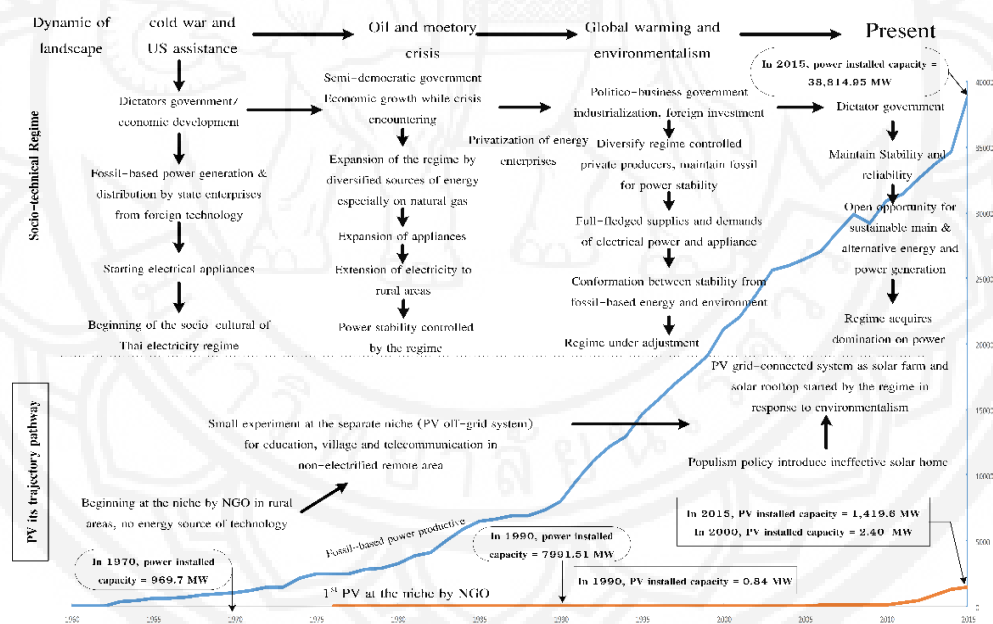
Dynamic of landscape

cold war and US assistance

Oil and moetory crisis

Global warming and environmentalism

Present

In 2015, power installed capacity = 38,814.95 MW

Socio-technical Regime

Dictators government/ economic development

Fossil-based power generation & distribution by state enterprises from foreign technology

Starting electrical appliances

Beginning of the socio-cultural of Thai electricity regime

Semi-democratic government Economic growth while crisis encountering

Expansion of the regime by diversified sources of energy especially on natural gas

Expansion of appliances

Extension of electricity to rural areas

Power stability controlled by the regime

Privatization of energy enterprises

Politico-business government industrialization, foreign investment

Diversify regime controlled private producers, maintain fossil for power stability

Full-fledged supplies and demands of electrical power and appliance

Conformation between stability from fossil-based energy and environment

Regime under adjustment

Dictator government

Maintain Stability and reliability

Open opportunity for sustainable main & alternative energy and power generation

Regime acquires domination on power

PV its trajectory pathway

PV grid-connected system as solar farm and solar rooftop started by the regime in response to environmentalism

Small experiment at the separate niche (PV off-grid system) for education, village and telecommunication in non-electrified remote area

Populism policy introduce ineffective solar home

Beginning at the niche by NGO in rural areas, no energy source of technology

Fossil-based power productive

In 1970, power installed capacity = 969.7 MW

In 1990, power installed capacity = 7991.51 MW

In 2015, PV installed capacity = 1,419.8 MW
In 2000, PV installed capacity = 2.40 MW

In 1990, PV installed capacity = 0.84 MW

1st PV at the niche by NGO

1960 1965 1970 1975 1980 1985 1990 1995 2000 2005 2010 2015

40000 35000 30000 25000 20000 15000 10000 5000 0